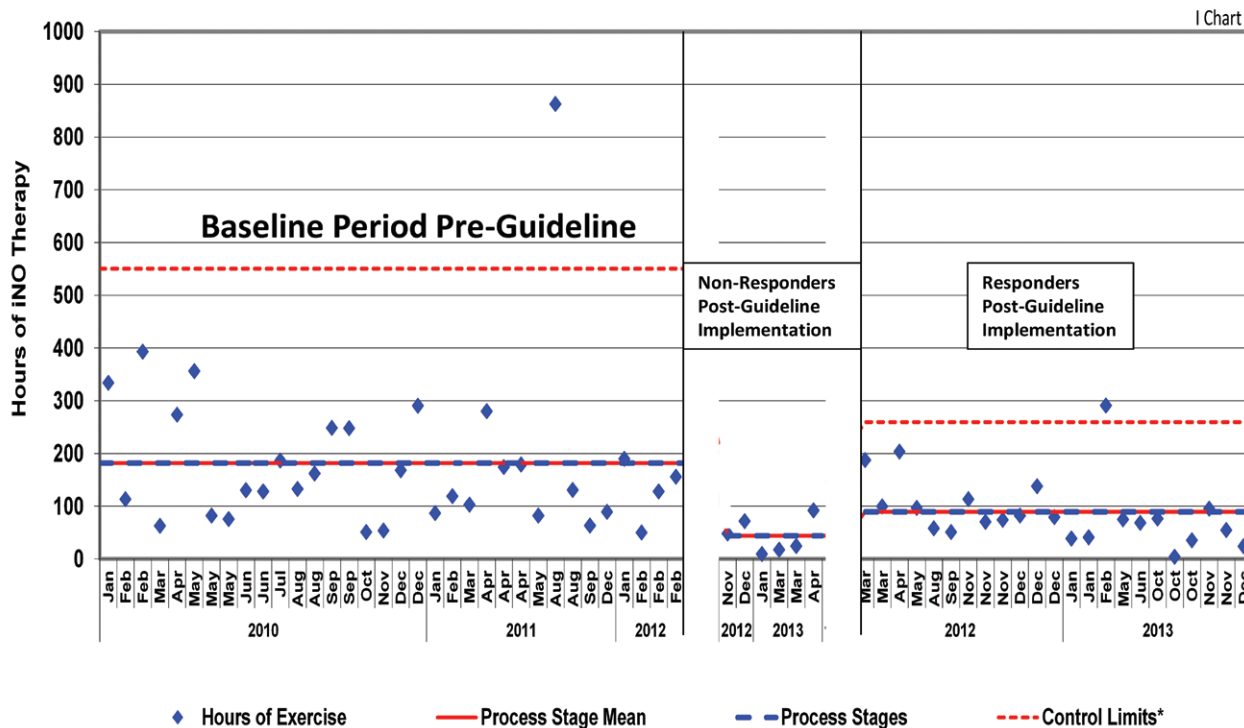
I Chart

1000
900
800
700
600
500
400
300
200
100
0

Hours of iNO Therapy

Baseline Period Pre-Guideline

Non-Responders Post-Guideline Implementation

Responders Post-Guideline Implementation

Jan Feb Feb Mar Apr May May Jun Jun Jul Aug Aug Sep Sep Oct Nov Dec Dec Jan Feb Mar Apr Apr Apr May Aug Aug Sep Dec Jan Feb Feb Feb

2010 2011 2012

Nov Dec Jan Mar Mar Apr

2012 2013

Mar Mar Apr May Aug Sep Nov Nov Nov Dec Dec Dec Jan Jan Feb May Jun Oct Oct Oct Nov Nov Dec

2012 2013

Hours of Exercise
Process Stage Mean
Process Stages
Control Limits*